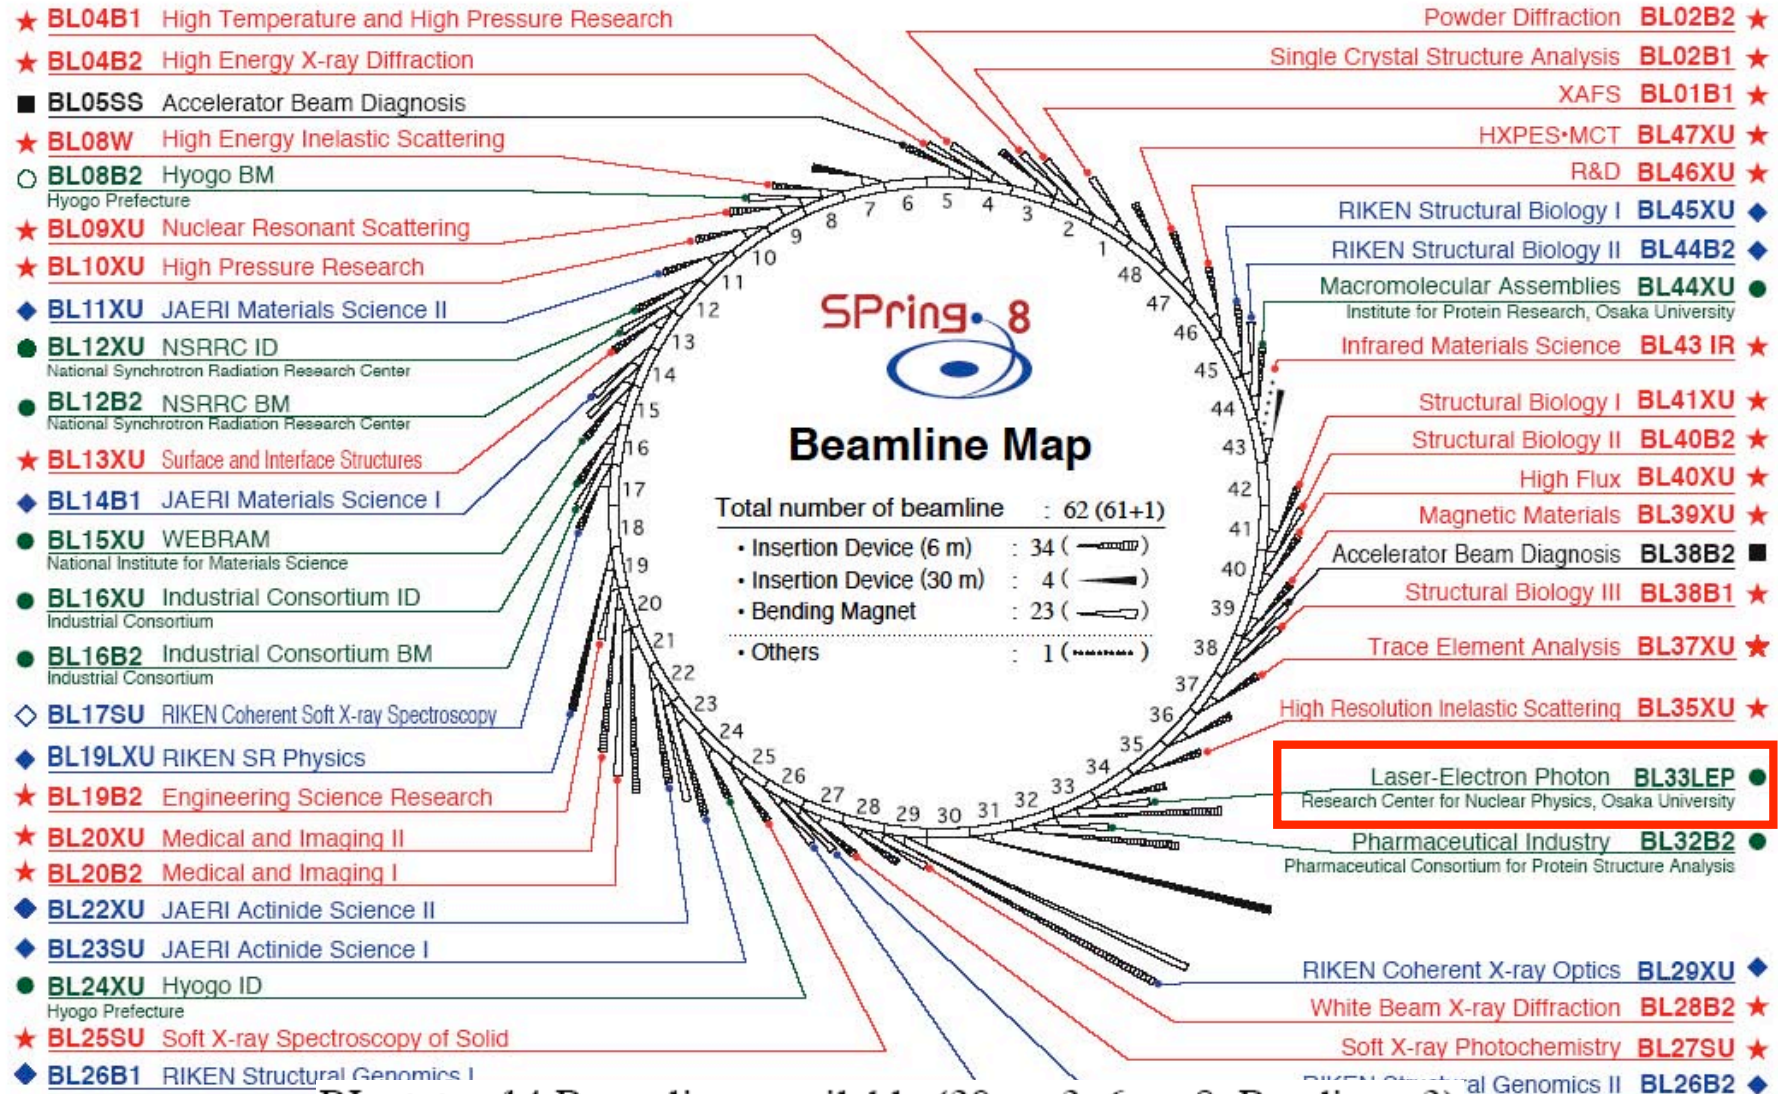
★ BL04B1 High Temperature and High Pressure Research
★ BL04B2 High Energy X-ray Diffraction
■ BL05SS Accelerator Beam Diagnosis
★ BL08W High Energy Inelastic Scattering
○ BL08B2 Hyogo BM
Hyogo Prefecture
★ BL09XU Nuclear Resonant Scattering
★ BL10XU High Pressure Research
◆ BL11XU JAERI Materials Science II
● BL12XU NSRRC ID
National Synchrotron Radiation Research Center
● BL12B2 NSRRC BM
National Synchrotron Radiation Research Center
★ BL13XU Surface and Interface Structures
◆ BL14B1 JAERI Materials Science I
● BL15XU WEBRAM
National Institute for Materials Science
● BL16XU Industrial Consortium ID
Industrial Consortium
● BL16B2 Industrial Consortium BM
Industrial Consortium
◇ BL17SU RIKEN Coherent Soft X-ray Spectroscopy
◆ BL19LXU RIKEN SR Physics
★ BL19B2 Engineering Science Research
★ BL20XU Medical and Imaging II
★ BL20B2 Medical and Imaging I
◆ BL22XU JAERI Actinide Science II
◆ BL23SU JAERI Actinide Science I
● BL24XU Hyogo ID
Hyogo Prefecture
★ BL25SU Soft X-ray Spectroscopy of Solid
◆ BL26B1 RIKEN Structural Genomics I

Powder Diffraction BL02B2 ★
Single Crystal Structure Analysis BL02B1 ★
XAFS BL01B1 ★
HXPES•MCT BL47XU ★
R&D BL46XU ★
RIKEN Structural Biology I BL45XU ◆
RIKEN Structural Biology II BL44B2 ◆
Macromolecular Assemblies BL44XU ●
Institute for Protein Research, Osaka University
Infrared Materials Science BL43 IR ★
Structural Biology I BL41XU ★
Structural Biology II BL40B2 ★
High Flux BL40XU ★
Magnetic Materials BL39XU ★
Accelerator Beam Diagnosis BL38B2 ■
Structural Biology III BL38B1 ★
Trace Element Analysis BL37XU ★
High Resolution Inelastic Scattering BL35XU ★
Laser-Electron Photon BL33LEP ●
Research Center for Nuclear Physics, Osaka University
Pharmaceutical Industry BL32B2 ●
Pharmaceutical Consortium for Protein Structure Analysis
RIKEN Coherent X-ray Optics BL29XU ◆
White Beam X-ray Diffraction BL28B2 ★
Soft X-ray Photochemistry BL27SU ★
RIKEN Structural Genomics II BL26B2 ◆

SPring-8
Beamline Map
Total number of beamline : 62 (61+1)
• Insertion Device (6 m) : 34
• Insertion Device (30 m) : 4
• Bending Magnet : 23
• Others : 1

1 2 3 4 5 6 7 8 9 10 11 12 13 14 15 16 17 18 19 20 21 22 23 24 25 26 27 28 29 30 31 32 33 34 35 36 37 38 39 40 41 42 43 44 45 46 47 48
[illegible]